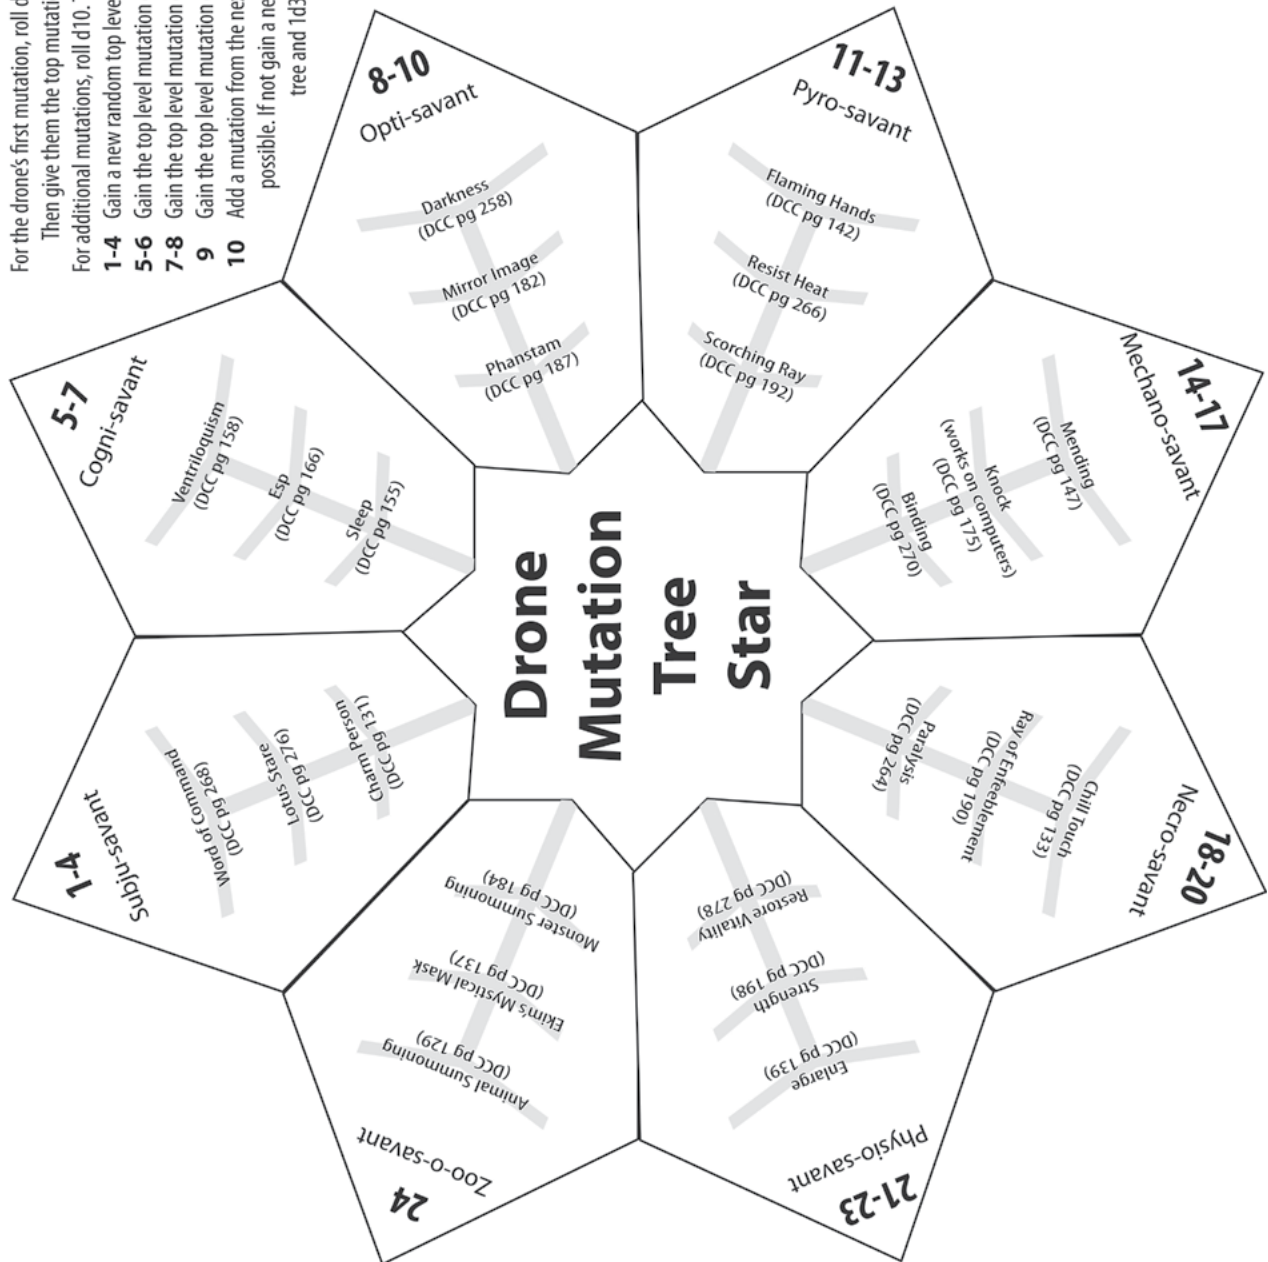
For the drone's first mutation, roll d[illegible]
Then give them the top mutati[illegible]
For additional mutations, roll d10. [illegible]
**1-4** Gain a new random top leve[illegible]
**5-6** Gain the top level mutation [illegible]
**7-8** Gain the top level mutation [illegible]
**9** Gain the top level mutation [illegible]
**10** Add a mutation from the ne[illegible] possible. If not gain a ne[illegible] tree and 1d3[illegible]

Drone Mutation Tree Star

8-10
Opti-savant
Darkness (DCC pg 258)
Mirror Image (DCC pg 182)
Phanstam (DCC pg 187)

11-13
Pyro-savant
Flaming Hands (DCC pg 142)
Resist Heat (DCC pg 266)
Scorching Ray (DCC pg 192)

14-17
Mechano-savant
Mending (DCC pg 147)
Knock (works on computers) (DCC pg 175)
Binding (DCC pg 270)

18-20
Necro-savant
Chill Touch (DCC pg 133)
Ray of Enfeeblement (DCC pg 190)
Paralysis (DCC pg 264)

21-23
Physio-savant
Enlarge (DCC pg 139)
Strength (DCC pg 198)
Restore Vitality (DCC pg 278)

24
Zoo-o-savant
Animal Summoning (DCC pg 129)
Ekim's Mystical Mask (DCC pg 137)
Monster Summoning (DCC pg 184)

1-4
Subju-savant
Word of Command (DCC pg 268)
Lotus Stare (DCC pg 276)
Charm Person (DCC pg 131)

5-7
Cogni-savant
Ventriloquism (DCC pg 158)
Esp (DCC pg 166)
Sleep (DCC pg 155)